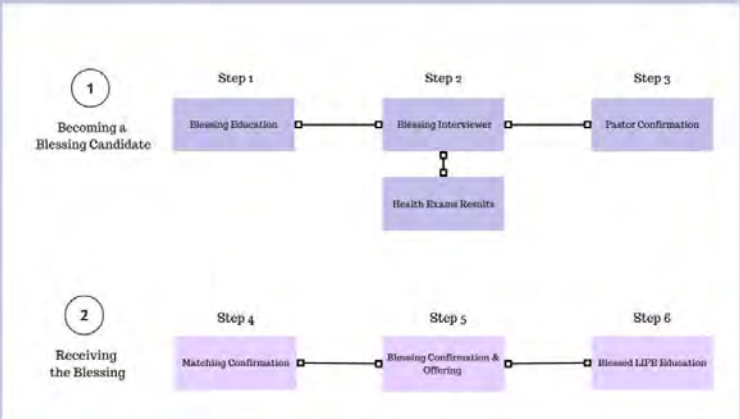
1

Becoming a Blessing Candidate

Step 1

Blessing Education

Step 2

Blessing Interviewer

Health Exams Results

Step 3

Pastor Confirmation

2

Receiving the Blessing

Step 4

Matching Confirmation

Step 5

Blessing Confirmation & Offering

Step 6

Blessed LIFE Education